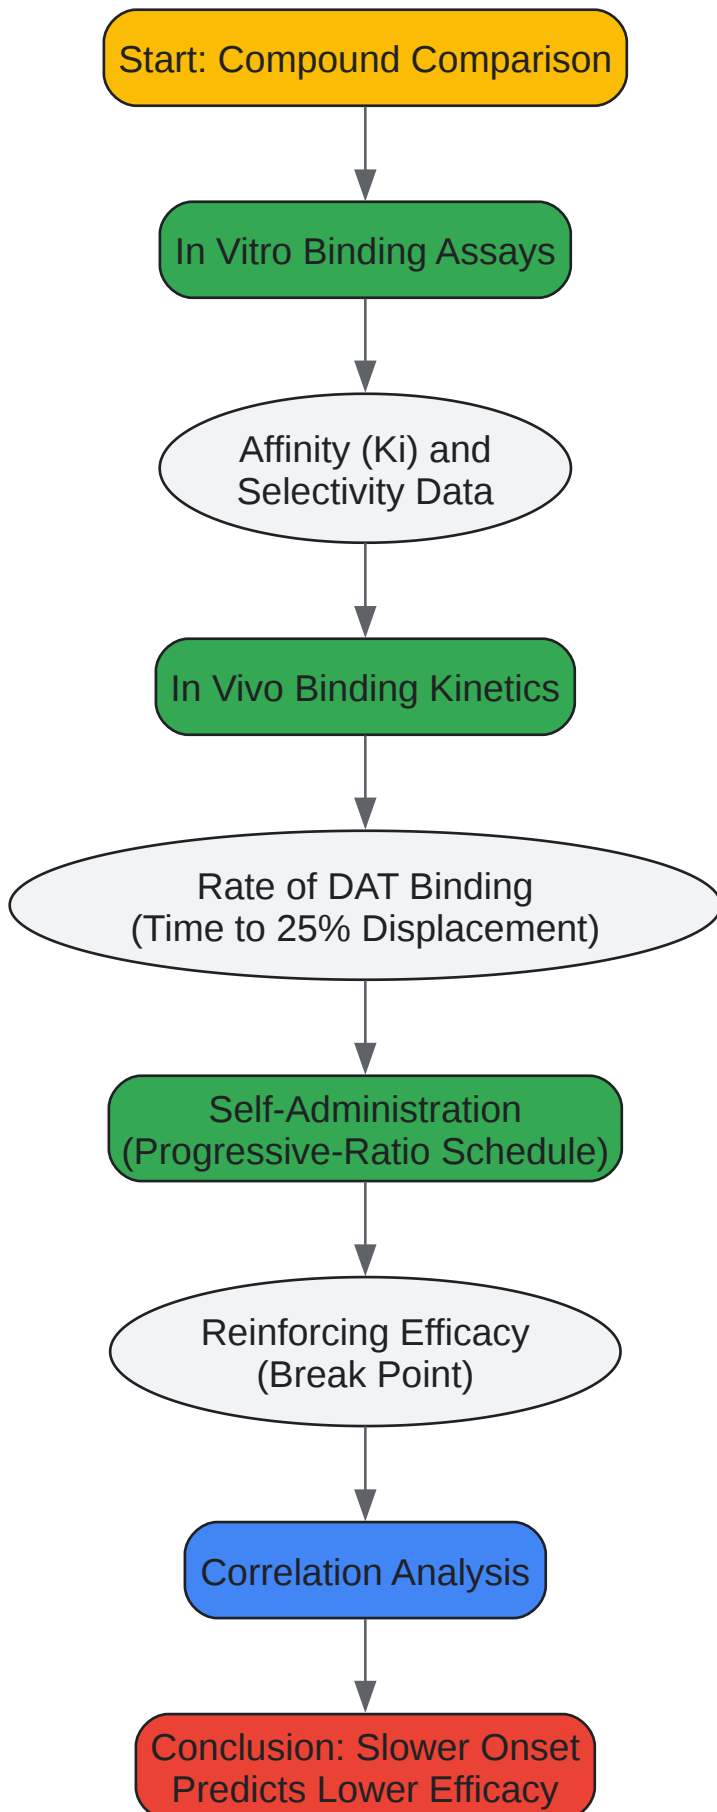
Start: Compound Comparison

In Vitro Binding Assays

Affinity (Ki) and Selectivity Data

In Vivo Binding Kinetics

Rate of DAT Binding (Time to 25% Displacement)

Self-Administration (Progressive-Ratio Schedule)

Reinforcing Efficacy (Break Point)

Correlation Analysis

Conclusion: Slower Onset Predicts Lower Efficacy